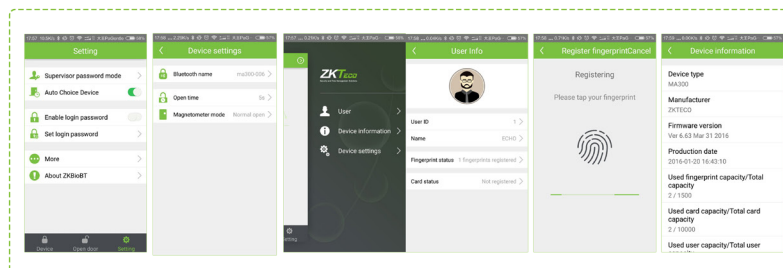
Setting

Supervisor password mode

Auto Choice Device

Enable login password

Set login password

More

About ZKBioBT

Device Open door Setting

Device settings

Bluetooth name ma300-006

Open time 5s

Magnetometer mode Normal open

ZKTeco

User

Device information

Device settings

Setting

User Info

User ID 1

Name ECHO

Fingerprint status 1 fingerprints registered

Card status Not registered

Register fingerprint Cancel

Registering

Please tap your fingerprint

Device information

Device type
MA300

Manufacturer
ZKTECO

Firmware version
Ver 6.63 Mar 31 2016

Production date
2016-01-20 16:43:10

Used fingerprint capacity/Total capacity
2 / 1500

Used card capacity/Total card capacity
2 / 10000

Used user capacity/Total user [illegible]